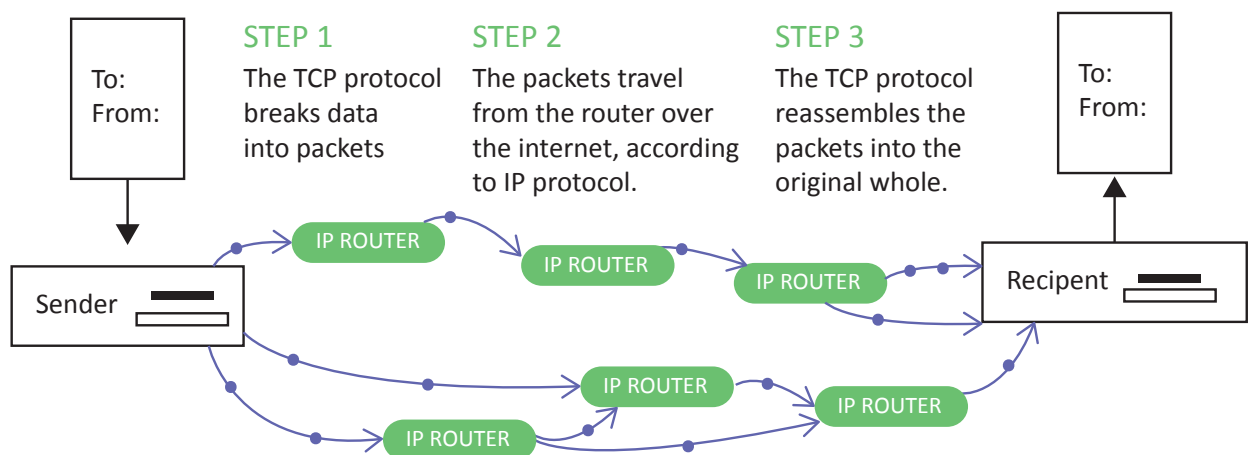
To:
From:

STEP 1
The TCP protocol breaks data into packets

STEP 2
The packets travel from the router over the internet, according to IP protocol.

STEP 3
The TCP protocol reassembles the packets into the original whole.

To:
From:

Sender

IP ROUTER

IP ROUTER

IP ROUTER

Recipent

IP ROUTER

IP ROUTER

IP ROUTER